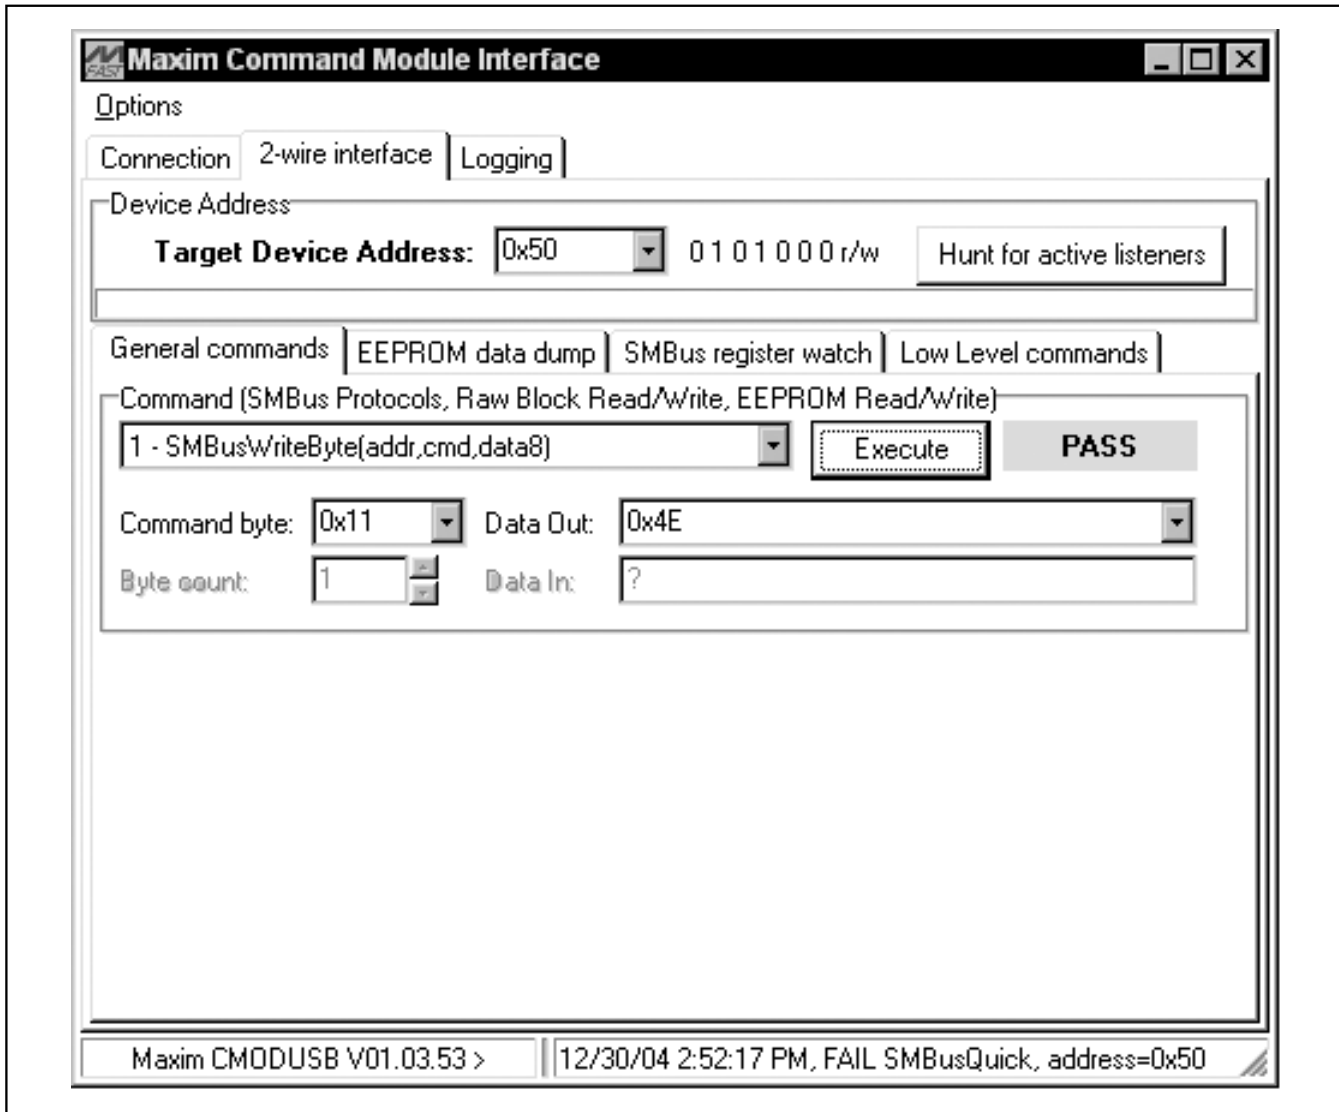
Maxim Command Module Interface

Options

Connection | 2-wire interface | Logging

Device Address

Target Device Address: 0x50 0 1 0 1 0 0 0 r/w Hunt for active listeners

General commands | EEPROM data dump | SMBus register watch | Low Level commands

Command (SMBus Protocols, Raw Block Read/Write, EEPROM Read/Write)

1 - SMBusWriteByte(addr,cmd,data8) Execute PASS

Command byte: 0x11 Data Out: 0x4E

Byte count: 1 Data In: ?

Maxim CMODUSB V01.03.53 > 12/30/04 2:52:17 PM, FAIL SMBusQuick, address=0x50